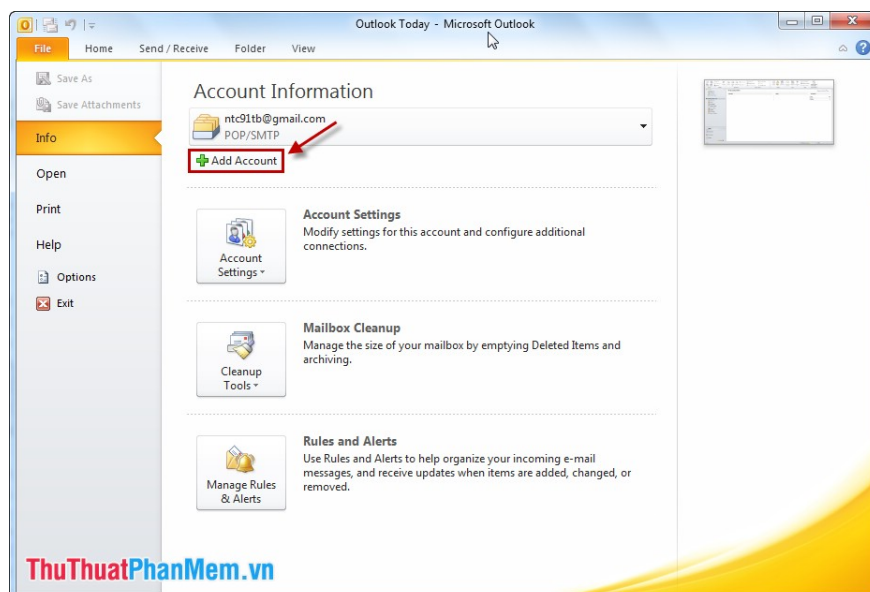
Outlook Today - Microsoft Outlook

File Home Send / Receive Folder View

Save As
Save Attachments
Info
Open
Print
Help
Options
Exit

Account Information

ntc91tb@gmail.com
POP/SMTP

Add Account

Account Settings
Account Settings
Modify settings for this account and configure additional connections.

Cleanup Tools
Mailbox Cleanup
Manage the size of your mailbox by emptying Deleted Items and archiving.

Manage Rules & Alerts
Rules and Alerts
Use Rules and Alerts to help organize your incoming e-mail messages, and receive updates when items are added, changed, or removed.

ThuThuatPhanMem.vn